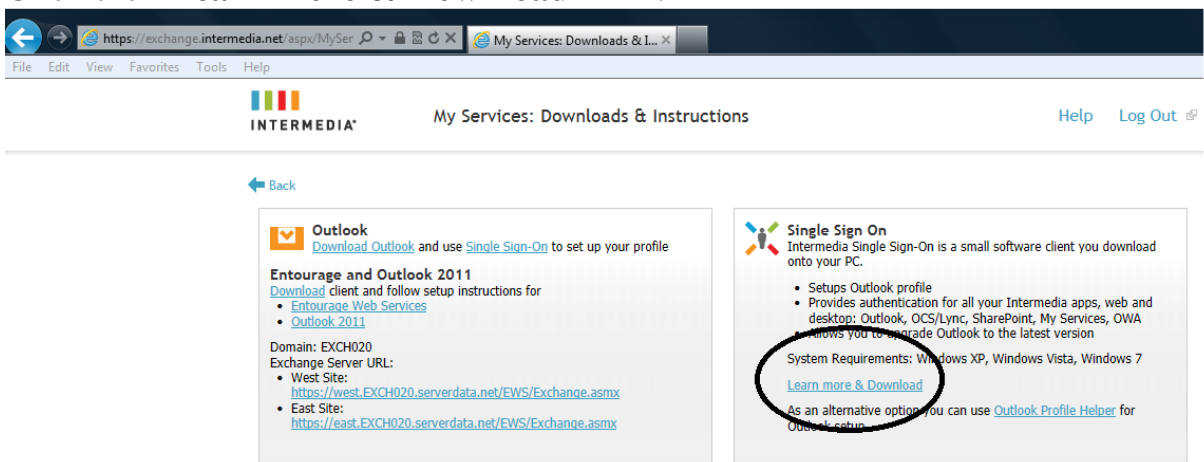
https://exchange.intermedia.net/aspx/MySer

My Services: Downloads & I...

File Edit View Favorites Tools Help

INTERMEDIA

My Services: Downloads & Instructions

Help Log Out

Back

Outlook
Download Outlook and use Single Sign-On to set up your profile

Entourage and Outlook 2011
Download client and follow setup instructions for
- Entourage Web Services
- Outlook 2011

Domain: EXCH020
Exchange Server URL:
- West Site:
https://west.EXCH020.serverdata.net/EWS/Exchange.asmx
- East Site:
https://east.EXCH020.serverdata.net/EWS/Exchange.asmx

Single Sign On
Intermedia Single Sign-On is a small software client you download onto your PC.

- Setups Outlook profile
- Provides authentication for all your Intermedia apps, web and desktop: Outlook, OCS/Lync, SharePoint, My Services, OWA
- Allows you to upgrade Outlook to the latest version

System Requirements: Windows XP, Windows Vista, Windows 7

Learn more & Download

As an alternative option you can use Outlook Profile Helper for Outlook setup.